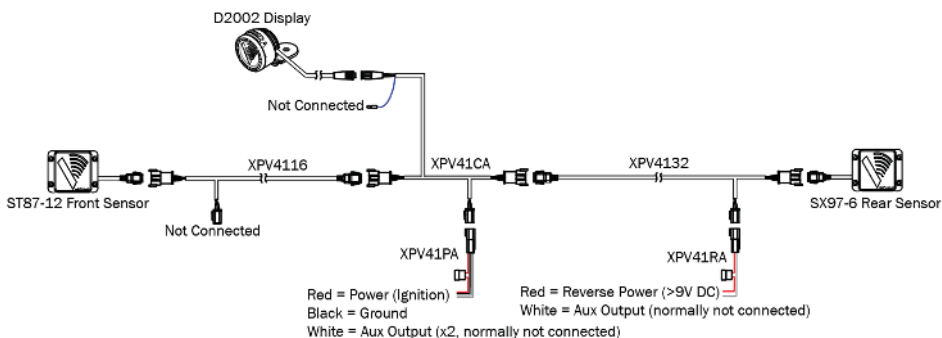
D2002 Display

Not Connected

ST87-12 Front Sensor

XPV4116

Not Connected

XPV41CA

XPV4132

SX97-6 Rear Sensor

XPV41PA

Red = Power (Ignition)
Black = Ground
White = Aux Output (x2, normally not connected)

XPV41RA

Red = Reverse Power (>9V DC)
White = Aux Output (normally not connected)